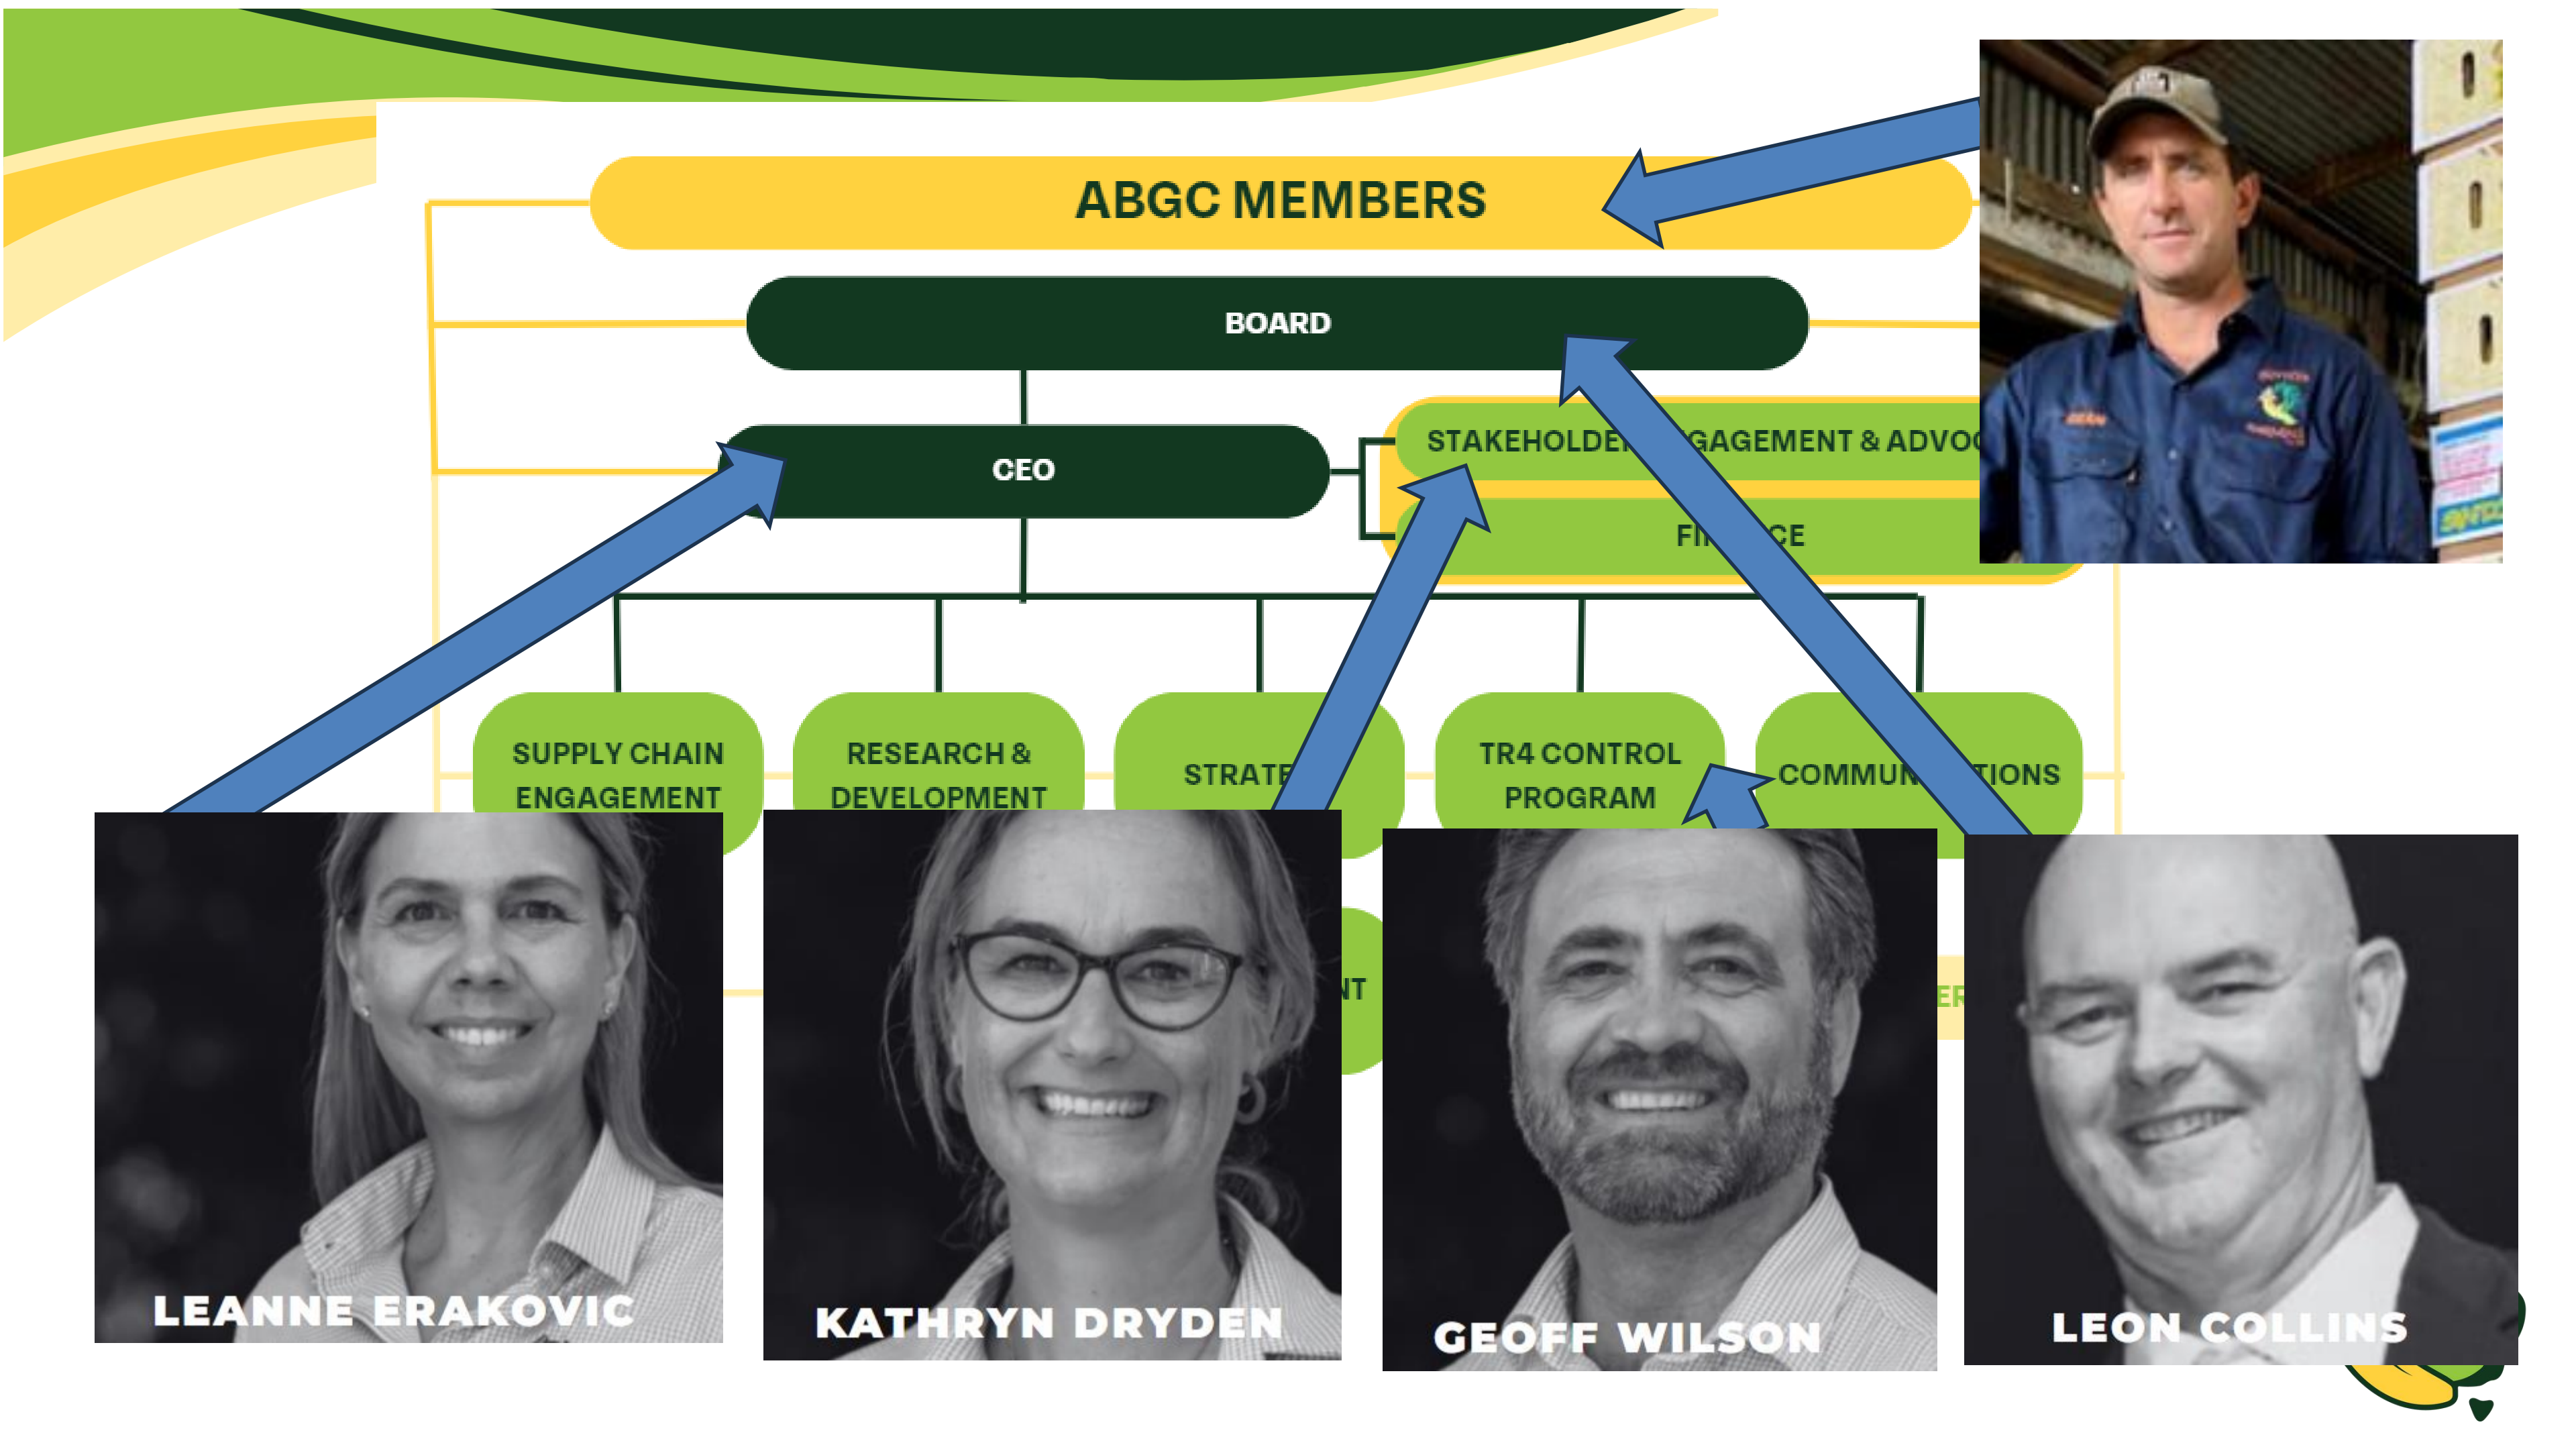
ABGC MEMBERS

BOARD

CEO

STAKEHOLDE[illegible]GAGEMENT & ADVO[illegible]

FI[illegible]CE

SUPPLY CHAIN ENGAGEMENT

RESEARCH & DEVELOPMENT

STRAT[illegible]

TR4 CONTROL PROGRAM

COMMUN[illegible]TIONS

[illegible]NT

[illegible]ER

LEANNE ERAKOVIC

KATHRYN DRYDEN

GEOFF WILSON

LEON COLLINS